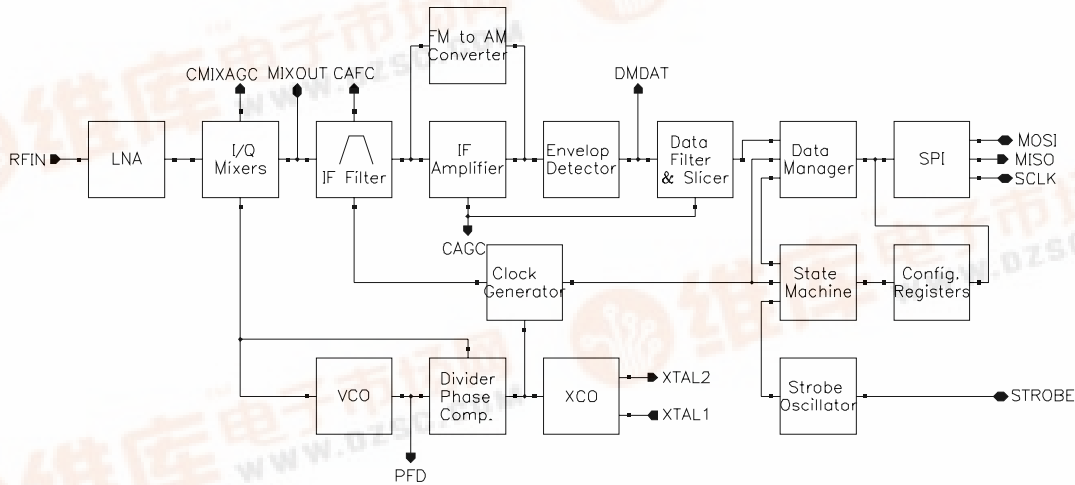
FM to AM Converter

CMIXAGC MIXOUT CAFC

DMDAT

RFIN

LNA

I/Q Mixers

IF Filter

IF Amplifier

Envelop Detector

Data Filter & Slicer

Data Manager

SPI

MOSI

MISO

SCLK

CAGC

Clock Generator

State Machine

Config. Registers

VCO

Divider Phase Comp.

XCO

XTAL2

XTAL1

Strobe Oscillator

STROBE

PFD

维库电子市场网 www.dzsc.com